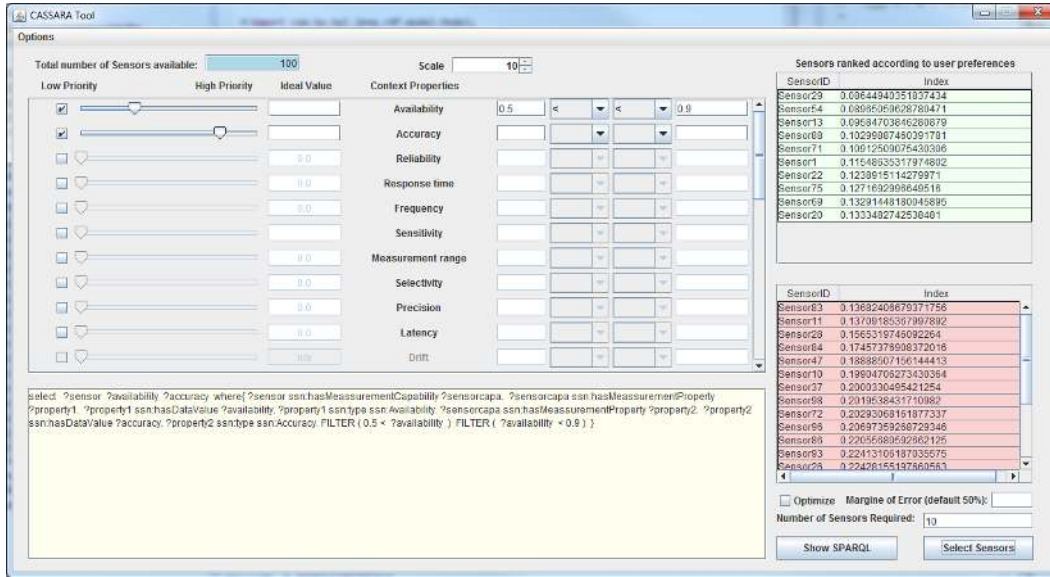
CASSARA Tool

Options

Total number of Sensors available: 100

Scale 10

Low Priority High Priority Ideal Value Context Properties

Availability 0.5 < < 0.9

Accuracy

0.0 Reliability

0.0 Response time

Frequency

Sensitivity

0.0 Measurement range

0.0 Selectivity

0.0 Precision

0.0 Latency

n/a Drift

select ?sensor ?availability ?accuracy where{ ?sensor ssn:hasMeassurementCapability ?sensorcapa. ?sensorcapa ssn:hasMeassurementProperty ?property1. ?property1 ssn:hasDataValue ?availability. ?property1 ssn:type ssn:Availability. ?sensorcapa ssn:hasMeassurementProperty ?property2. ?property2 ssn:hasDataValue ?accuracy. ?property2 ssn:type ssn:Accuracy. FILTER ( 0.5 < ?availability ) FILTER ( ?availability < 0.9 ) }

Sensors ranked according to user preferences

| SensorID | Index |
|---|---|
| Sensor29 | 0.08644940351837434 |
| Sensor54 | 0.08985059628780471 |
| Sensor13 | 0.09584703846280879 |
| Sensor88 | 0.10299807450391781 |
| Sensor71 | 0.10912509075430306 |
| Sensor1 | 0.11548635317974802 |
| Sensor22 | 0.1238915114279971 |
| Sensor75 | 0.1271692986649518 |
| Sensor69 | 0.13291448180045895 |
| Sensor20 | 0.1333482742538481 |

| SensorID | Index |
|---|---|
| Sensor83 | 0.13682408679371756 |
| Sensor11 | 0.13709185367997892 |
| Sensor28 | 0.1565319745092264 |
| Sensor84 | 0.17457376908372016 |
| Sensor47 | 0.18888507156144413 |
| Sensor10 | 0.19904706273430364 |
| Sensor37 | 0.2000330495421254 |
| Sensor98 | 0.2019538431710982 |
| Sensor72 | 0.20293068161877337 |
| Sensor66 | 0.20697359260729346 |
| Sensor86 | 0.22055680592662125 |
| Sensor93 | 0.22413106187035575 |
| Sensor26 | 0.22428155197560563 |

Optimize Margin of Error (default 50%):

Number of Sensors Required: 10

Show SPARQL

Select Sensors